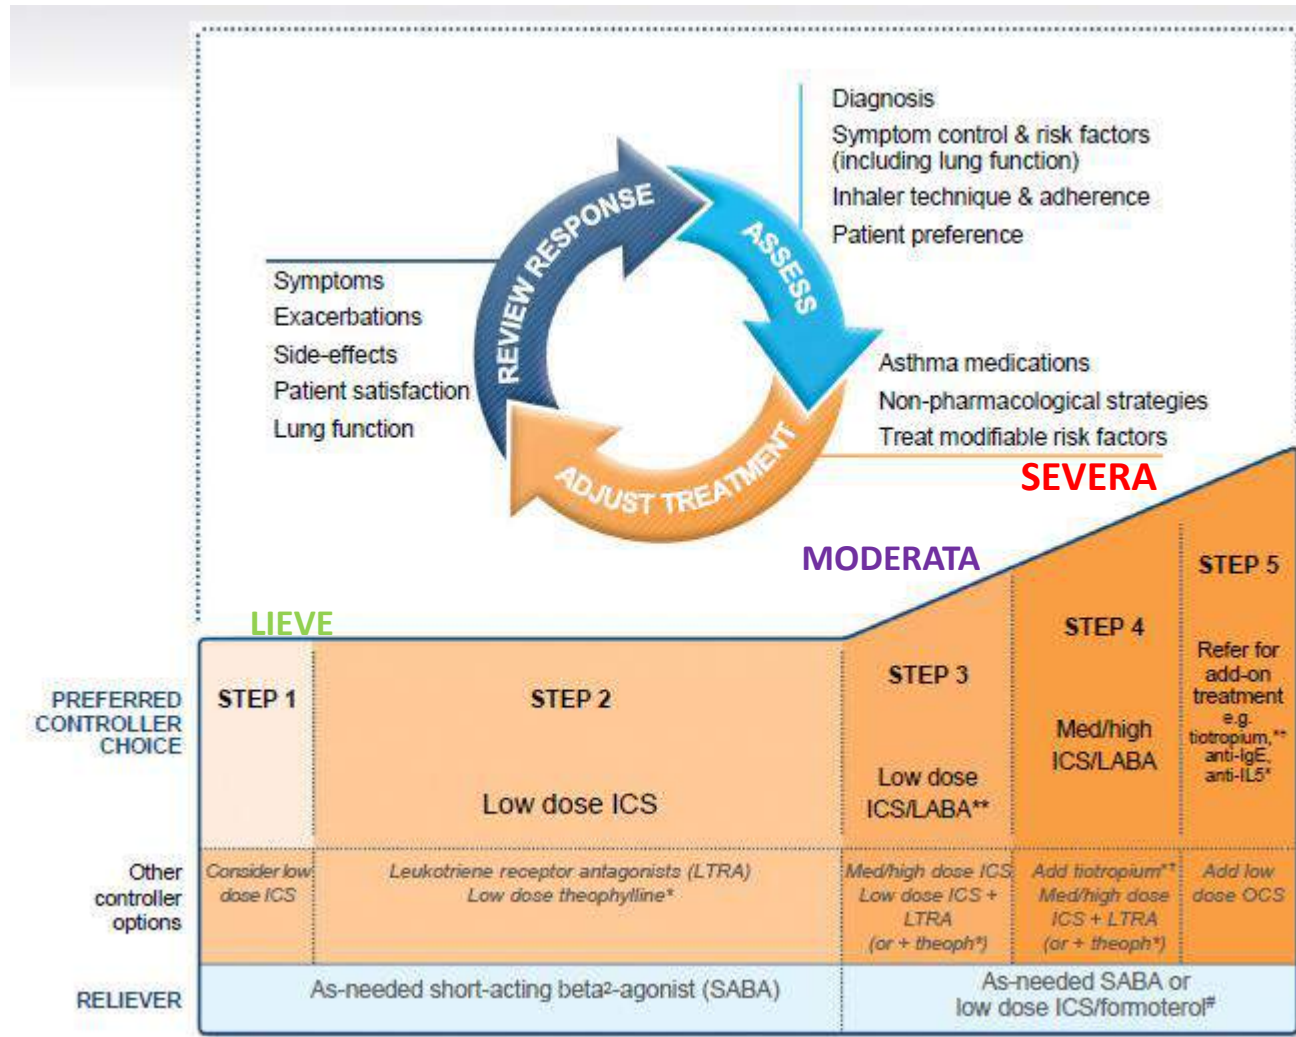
Diagnosis
Symptom control & risk factors (including lung function)
Inhaler technique & adherence
Patient preference

REVIEW RESPONSE
ASSESS
ADJUST TREATMENT

Symptoms
Exacerbations
Side-effects
Patient satisfaction
Lung function

Asthma medications
Non-pharmacological strategies
Treat modifiable risk factors

SEVERA
MODERATA
LIEVE

PREFERRED CONTROLLER CHOICE

| | STEP 1 | STEP 2 | STEP 3 | STEP 4 | STEP 5 |
|---|---|---|---|---|---|
| PREFERRED CONTROLLER CHOICE | | Low dose ICS | Low dose ICS/LABA** | Med/high ICS/LABA | Refer for add-on treatment e.g. tiotropium,*† anti-IgE, anti-IL5* |
| Other controller options | Consider low dose ICS | Leukotriene receptor antagonists (LTRA) Low dose theophylline* | Med/high dose ICS Low dose ICS + LTRA (or + theoph*) | Add tiotropium*† Med/high dose ICS + LTRA (or + theoph*) | Add low dose OCS |
| RELIEVER | As-needed short-acting beta2-agonist (SABA) | | As-needed SABA or low dose ICS/formoterol# | | |